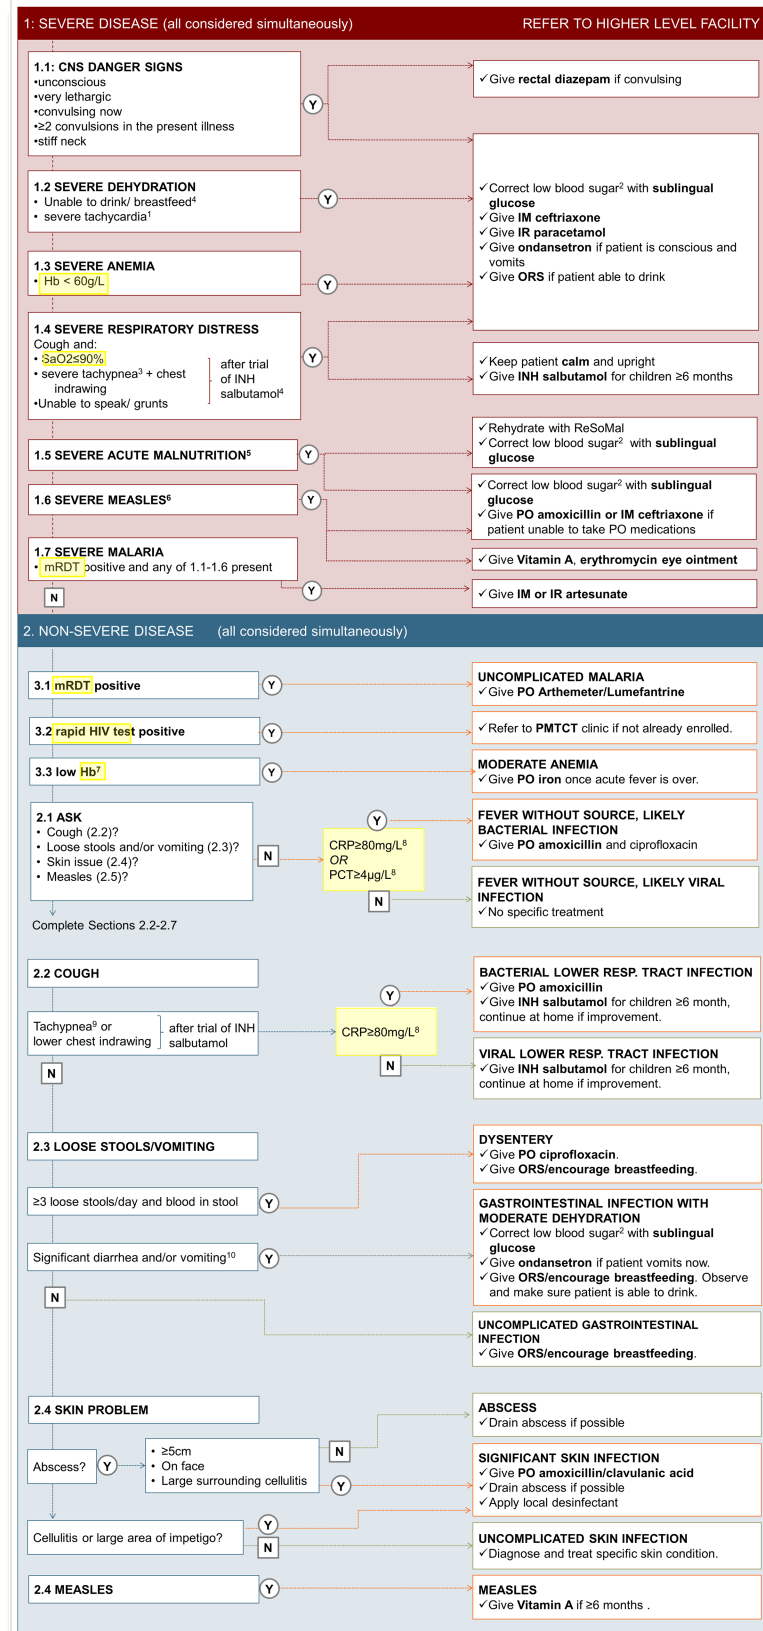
1: SEVERE DISEASE (all considered simultaneously)

REFER TO HIGHER LEVEL FACILITY

1.1: CNS DANGER SIGNS
•unconscious
•very lethargic
•convulsing now
•≥2 convulsions in the present illness
•stiff neck

Y

✓Give rectal diazepam if convulsing

1.2 SEVERE DEHYDRATION
• Unable to drink/ breastfeed⁴
• severe tachycardia¹

Y

✓Correct low blood sugar² with sublingual glucose
✓Give IM ceftriaxone
✓Give IR paracetamol
✓Give ondansetron if patient is conscious and vomits
✓Give ORS if patient able to drink

1.3 SEVERE ANEMIA
• Hb < 60g/L

Y

1.4 SEVERE RESPIRATORY DISTRESS
Cough and:
• SaO2≤90%
• severe tachypnea³ + chest indrawing
•Unable to speak/ grunts
after trial of INH salbutamol⁴

Y

✓Keep patient calm and upright
✓Give INH salbutamol for children ≥6 months

1.5 SEVERE ACUTE MALNUTRITION⁵

Y

✓Rehydrate with ReSoMal
✓Correct low blood sugar² with sublingual glucose

1.6 SEVERE MEASLES⁶

Y

✓Correct low blood sugar² with sublingual glucose
✓Give PO amoxicillin or IM ceftriaxone if patient unable to take PO medications

1.7 SEVERE MALARIA
• mRDT positive and any of 1.1-1.6 present

✓Give Vitamin A, erythromycin eye ointment

Y

✓Give IM or IR artesunate

N

2. NON-SEVERE DISEASE (all considered simultaneously)

3.1 mRDT positive

Y

UNCOMPLICATED MALARIA
✓Give PO Arthemeter/Lumefantrine

3.2 rapid HIV test positive

Y

✓Refer to PMTCT clinic if not already enrolled.

3.3 low Hb⁷

Y

MODERATE ANEMIA
✓Give PO iron once acute fever is over.

2.1 ASK
• Cough (2.2)?
• Loose stools and/or vomiting (2.3)?
• Skin issue (2.4)?
• Measles (2.5)?

N

CRP≥80mg/L⁸
OR
PCT≥4μg/L⁸

Y

FEVER WITHOUT SOURCE, LIKELY BACTERIAL INFECTION
✓Give PO amoxicillin and ciprofloxacin

N

FEVER WITHOUT SOURCE, LIKELY VIRAL INFECTION
✓No specific treatment

Complete Sections 2.2-2.7

2.2 COUGH

Tachypnea⁹ or lower chest indrawing
after trial of INH salbutamol

CRP≥80mg/L⁸

Y

BACTERIAL LOWER RESP. TRACT INFECTION
✓Give PO amoxicillin
✓Give INH salbutamol for children ≥6 month, continue at home if improvement.

N

VIRAL LOWER RESP. TRACT INFECTION
✓Give INH salbutamol for children ≥6 month, continue at home if improvement.

N

2.3 LOOSE STOOLS/VOMITING

DYSENTERY
✓Give PO ciprofloxacin.
✓Give ORS/encourage breastfeeding.

≥3 loose stools/day and blood in stool

Y

GASTROINTESTINAL INFECTION WITH MODERATE DEHYDRATION
✓Correct low blood sugar² with sublingual glucose
✓Give ondansetron if patient vomits now.
✓Give ORS/encourage breastfeeding. Observe and make sure patient is able to drink.

Significant diarrhea and/or vomiting¹⁰

Y

N

UNCOMPLICATED GASTROINTESTINAL INFECTION
✓Give ORS/encourage breastfeeding.

2.4 SKIN PROBLEM

ABSCESS
✓Drain abscess if possible

Abscess?

Y

• ≥5cm
• On face
• Large surrounding cellulitis

N

Y

SIGNIFICANT SKIN INFECTION
✓Give PO amoxicillin/clavulanic acid
✓Drain abscess if possible
✓Apply local desinfectant

Cellulitis or large area of impetigo?

Y

N

UNCOMPLICATED SKIN INFECTION
✓Diagnose and treat specific skin condition.

2.4 MEASLES

Y

MEASLES
✓Give Vitamin A if ≥6 months .